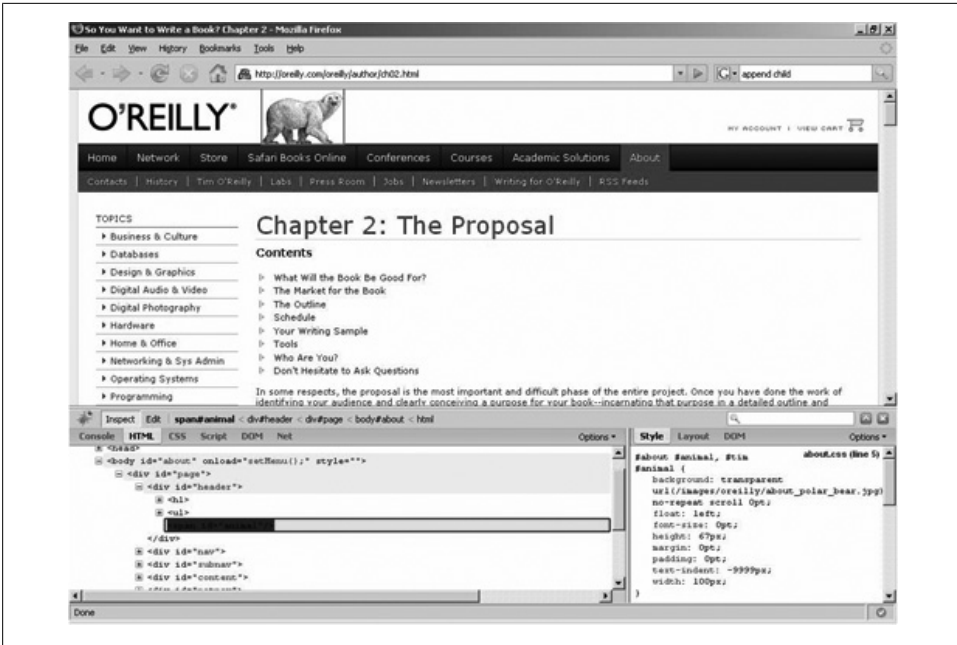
So You Want to Write a Book? Chapter 2 - Mozilla Firefox

File Edit View History Bookmarks Tools Help

http://oreilly.com/oreilly/author/ch02.html

append child

O'REILLY®

MY ACCOUNT | VIEW CART

Home Network Store Safari Books Online Conferences Courses Academic Solutions About

Contacts | History | Tim O'Reilly | Labs | Press Room | Jobs | Newsletters | Writing for O'Reilly | RSS Feeds

TOPICS
▸ Business & Culture
▸ Databases
▸ Design & Graphics
▸ Digital Audio & Video
▸ Digital Photography
▸ Hardware
▸ Home & Office
▸ Networking & Sys Admin
▸ Operating Systems
▸ Programming

Chapter 2: The Proposal

Contents

What Will the Book Be Good For?
The Market for the Book
The Outline
Schedule
Your Writing Sample
Tools
Who Are You?
Don't Hesitate to Ask Questions

In some respects, the proposal is the most important and difficult phase of the entire project. Once you have done the work of identifying your audience and clearly conceiving a purpose for your book--incarnating that purpose in a detailed outline and

Inspect Edit span#animal < div#header < div#page < body#about < html

Console HTML CSS Script DOM Net Options ▾

<head>
<body id="about" onload="setMenu();" style="">
<div id="page">
<div id="header">
<h1>
<ul>
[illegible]
</div>
<div id="nav">
<div id="subnav">
<div id="content">

Style Layout DOM Options ▾

#about #animal, #tim about.css (line 5)
#animal {
background: transparent url(/images/oreilly/about_polar_bear.jpg) no-repeat scroll 0pt;
float: left;
font-size: 0pt;
height: 67px;
margin: 0pt;
padding: 0pt;
text-indent: -9999px;
width: 100px;
}

Done